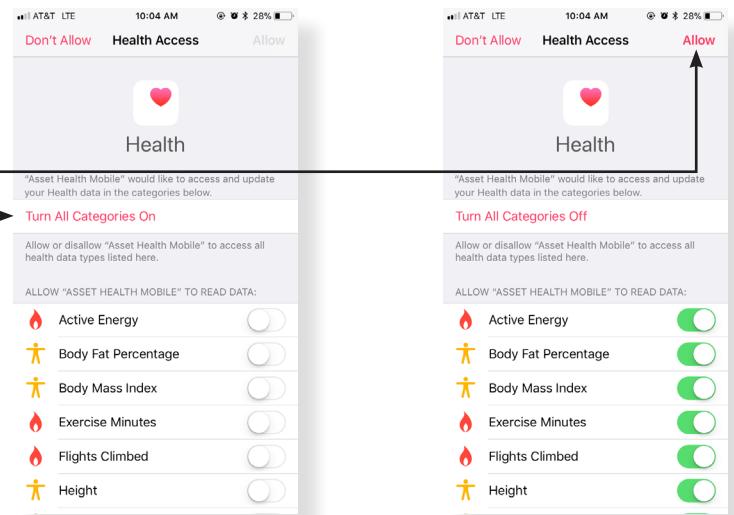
AT&T LTE 10:04 AM 28%

Don't Allow Health Access Allow

Health

"Asset Health Mobile" would like to access and update your Health data in the categories below.

Turn All Categories On

Allow or disallow "Asset Health Mobile" to access all health data types listed here.

ALLOW "ASSET HEALTH MOBILE" TO READ DATA:

Active Energy

Body Fat Percentage

Body Mass Index

Exercise Minutes

Flights Climbed

Height

AT&T LTE 10:04 AM 28%

Don't Allow Health Access Allow

Health

"Asset Health Mobile" would like to access and update your Health data in the categories below.

Turn All Categories Off

Allow or disallow "Asset Health Mobile" to access all health data types listed here.

ALLOW "ASSET HEALTH MOBILE" TO READ DATA:

Active Energy

Body Fat Percentage

Body Mass Index

Exercise Minutes

Flights Climbed

Height